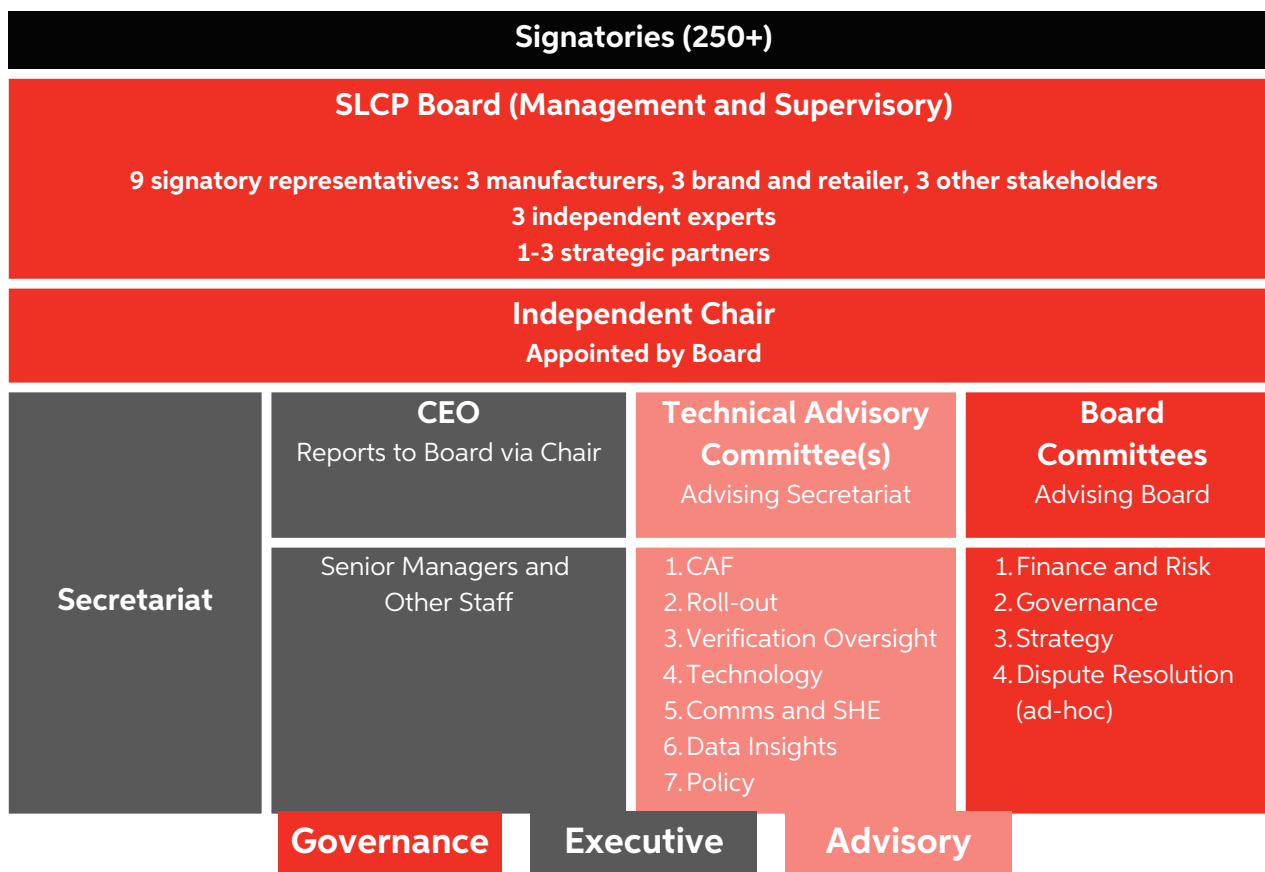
Signatories (250+)

SLCP Board (Management and Supervisory)

9 signatory representatives: 3 manufacturers, 3 brand and retailer, 3 other stakeholders
3 independent experts
1-3 strategic partners

Independent Chair
Appointed by Board

Secretariat

CEO
Reports to Board via Chair

Senior Managers and Other Staff

Technical Advisory Committee(s)
Advising Secretariat

1. CAF
2. Roll-out
3. Verification Oversight
4. Technology
5. Comms and SHE
6. Data Insights
7. Policy

Board Committees
Advising Board

1. Finance and Risk
2. Governance
3. Strategy
4. Dispute Resolution (ad-hoc)

Governance | Executive | Advisory